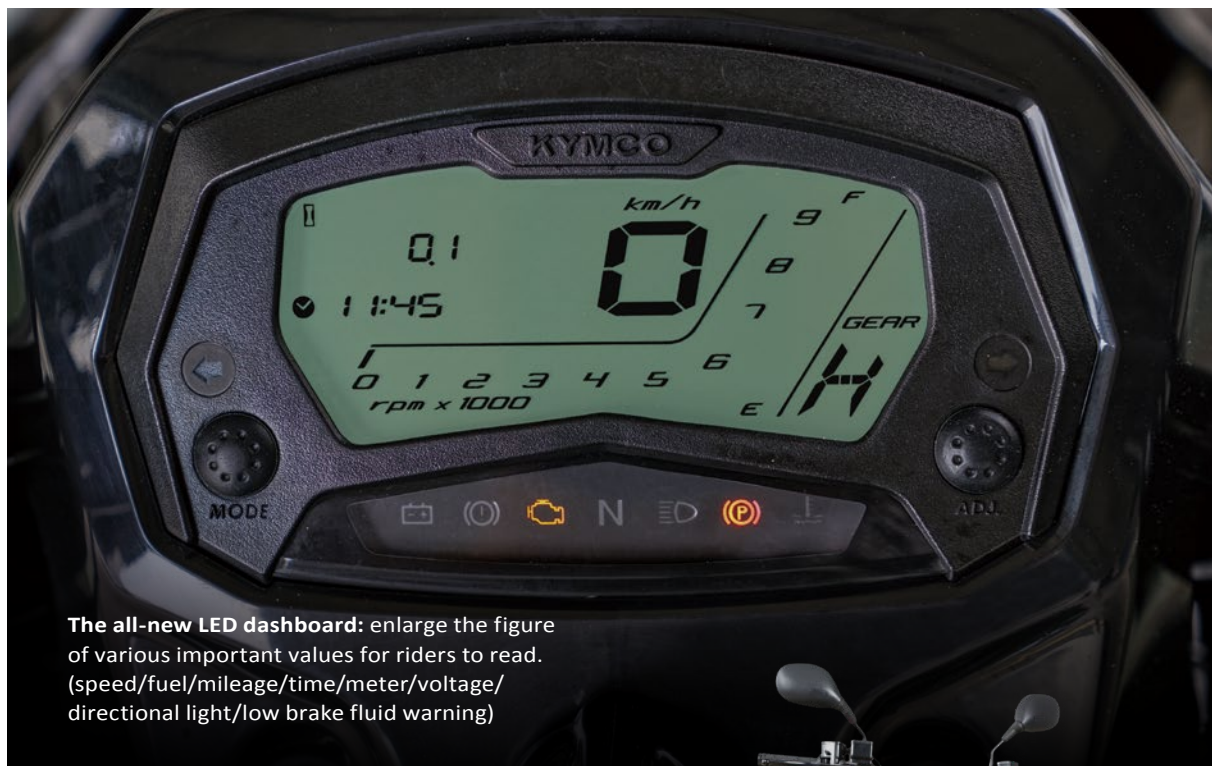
KYMCO

km/h

0.1

11:45

0

9
8
7
6

F

GEAR

H

E

0 1 2 3 4 5
rpm x 1000

MODE

N

ADJ.

**The all-new LED dashboard:** enlarge the figure of various important values for riders to read. (speed/fuel/mileage/time/meter/voltage/ directional light/low brake fluid warning)